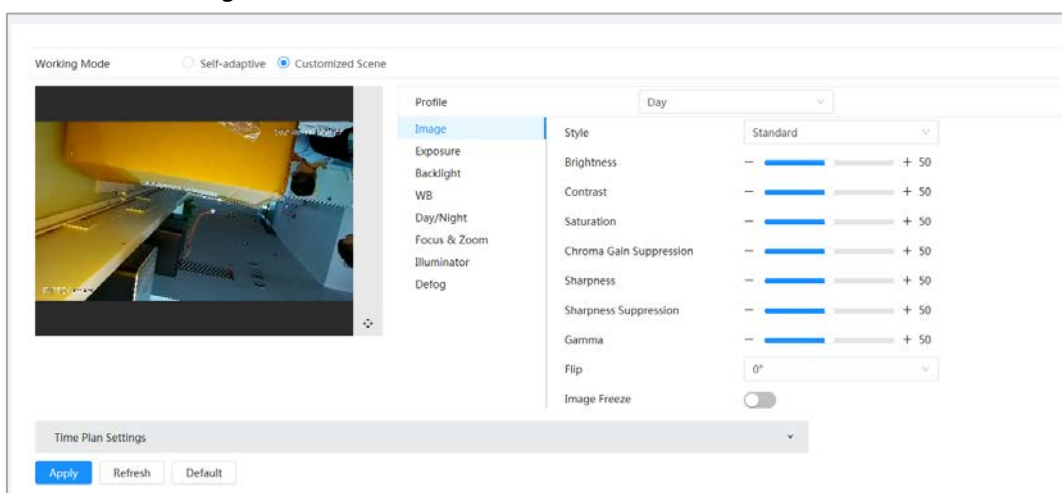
Working Mode Self-adaptive Customized Scene

Profile Day

Image
Exposure
Backlight
WB
Day/Night
Focus & Zoom
Illuminator
Defog

Style Standard
Brightness − + 50
Contrast − + 50
Saturation − + 50
Chroma Gain Suppression − + 50
Sharpness − + 50
Sharpness Suppression − + 50
Gamma − + 50
Flip 0°
Image Freeze

Time Plan Settings

Apply Refresh Default